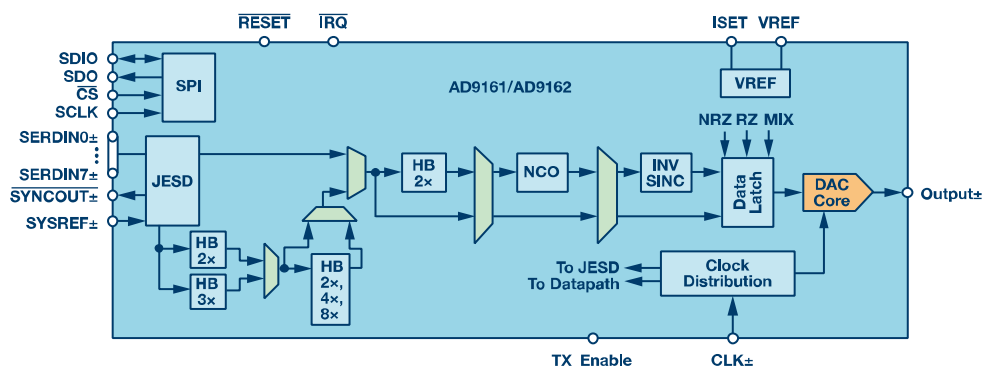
$\overline{\text{RESET}}$
$\overline{\text{IRQ}}$
ISET
VREF
SDIO
SDO
$\overline{\text{CS}}$
SCLK
SPI
AD9161/AD9162
VREF
NRZ
RZ
MIX
SERDIN0±
SERDIN7±
$\overline{\text{SYNCOUT±}}$
SYSREF±
JESD
HB 2×
NCO
INV SINC
Data Latch
DAC Core
Output±
HB 2×
HB 3×
HB 2×, 4×, 8×
To JESD
To Datapath
Clock Distribution
TX Enable
CLK±